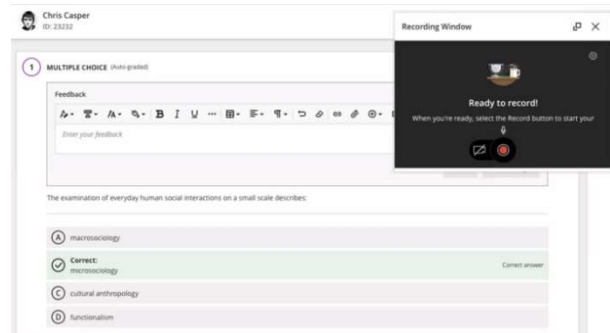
Chris Casper
ID: 23232

1 MULTIPLE CHOICE (Auto-graded)

Feedback

Enter your feedback

Recording Window

Ready to record!

When you're ready, select the Record button to start your

The examination of everyday human social interactions on a small scale describes:

A macrosociology

Correct:
microsociology

Correct answer

C cultural anthropology

D functionalism